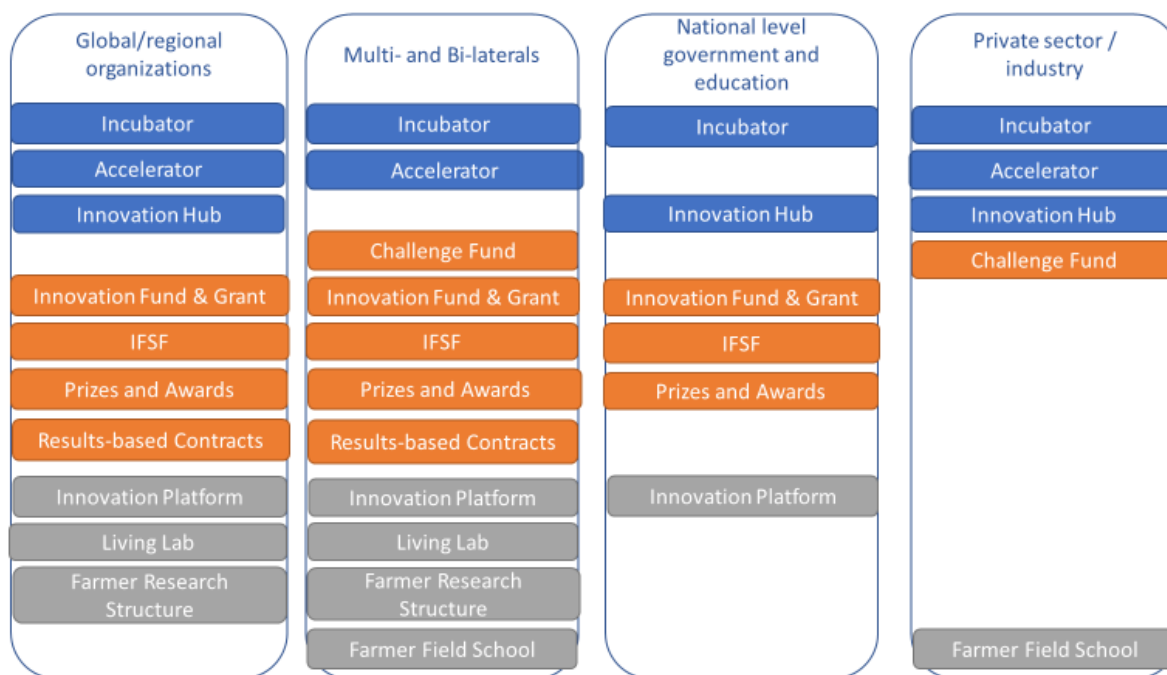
Global/regional organizations

Incubator

Accelerator

Innovation Hub

Innovation Fund & Grant

IFSF

Prizes and Awards

Results-based Contracts

Innovation Platform

Living Lab

Farmer Research Structure

Multi- and Bi-laterals

Incubator

Accelerator

Challenge Fund

Innovation Fund & Grant

IFSF

Prizes and Awards

Results-based Contracts

Innovation Platform

Living Lab

Farmer Research Structure

Farmer Field School

National level government and education

Incubator

Innovation Hub

Innovation Fund & Grant

IFSF

Prizes and Awards

Innovation Platform

Private sector / industry

Incubator

Accelerator

Innovation Hub

Challenge Fund

Farmer Field School